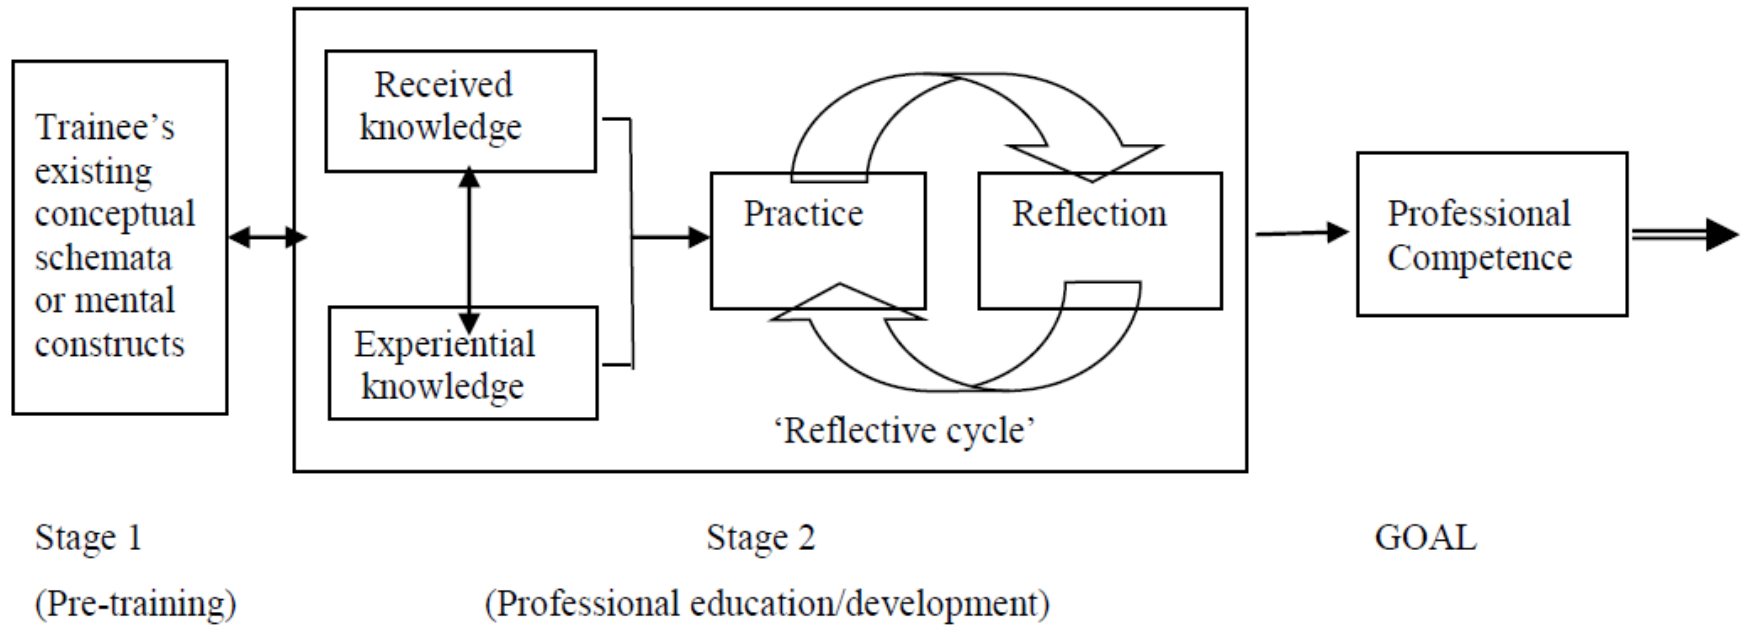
Trainee's existing conceptual schemata or mental constructs

Received knowledge

Experiential knowledge

Practice

Reflection

'Reflective cycle'

Professional Competence

Stage 1

(Pre-training)

Stage 2

(Professional education/development)

GOAL